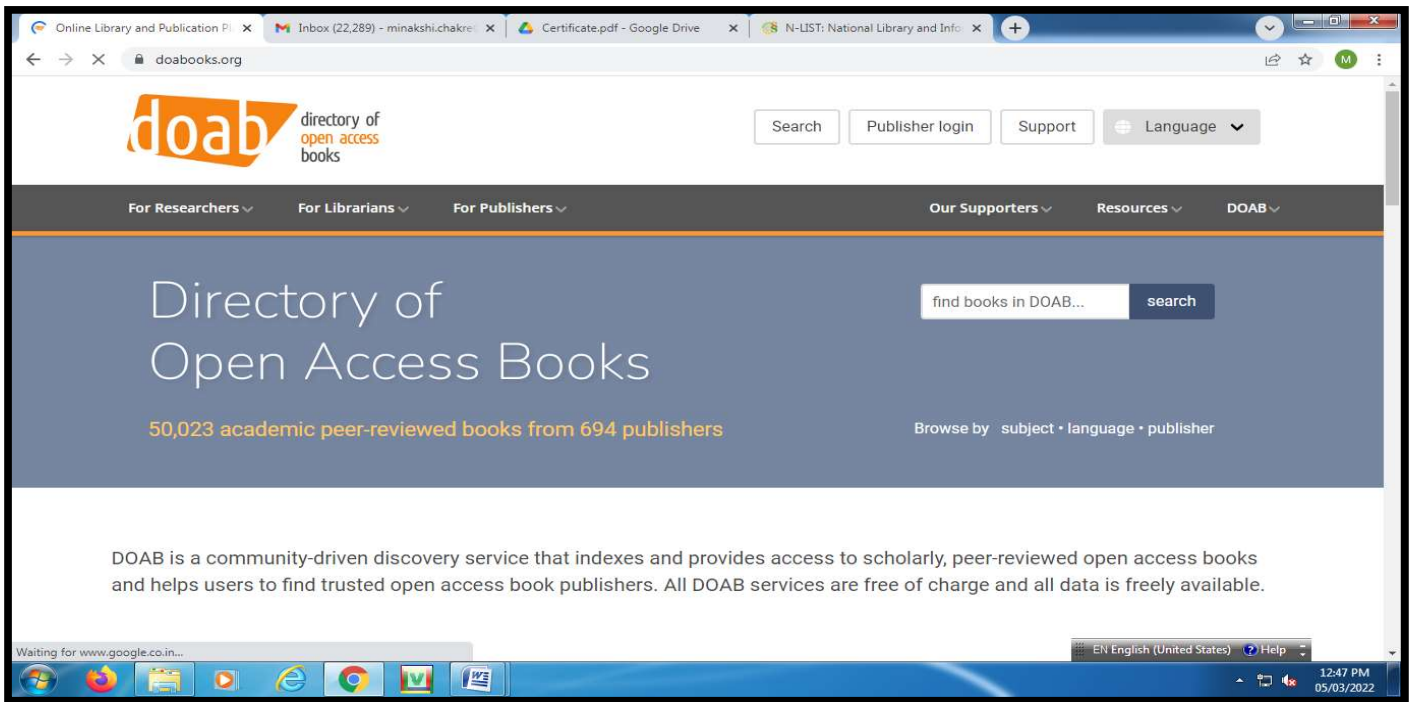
Online Library and Publication Pl ×
Inbox (22,289) - minakshi.chakra ×
Certificate.pdf - Google Drive ×
N-LIST: National Library and Info ×
+

doabooks.org

M

doab directory of open access books

Search
Publisher login
Support
Language

For Researchers
For Librarians
For Publishers
Our Supporters
Resources
DOAB

Directory of Open Access Books

find books in DOAB...
search

50,023 academic peer-reviewed books from 694 publishers

Browse by subject • language • publisher

DOAB is a community-driven discovery service that indexes and provides access to scholarly, peer-reviewed open access books and helps users to find trusted open access book publishers. All DOAB services are free of charge and all data is freely available.

Waiting for www.google.co.in...

EN English (United States) Help

12:47 PM
05/03/2022